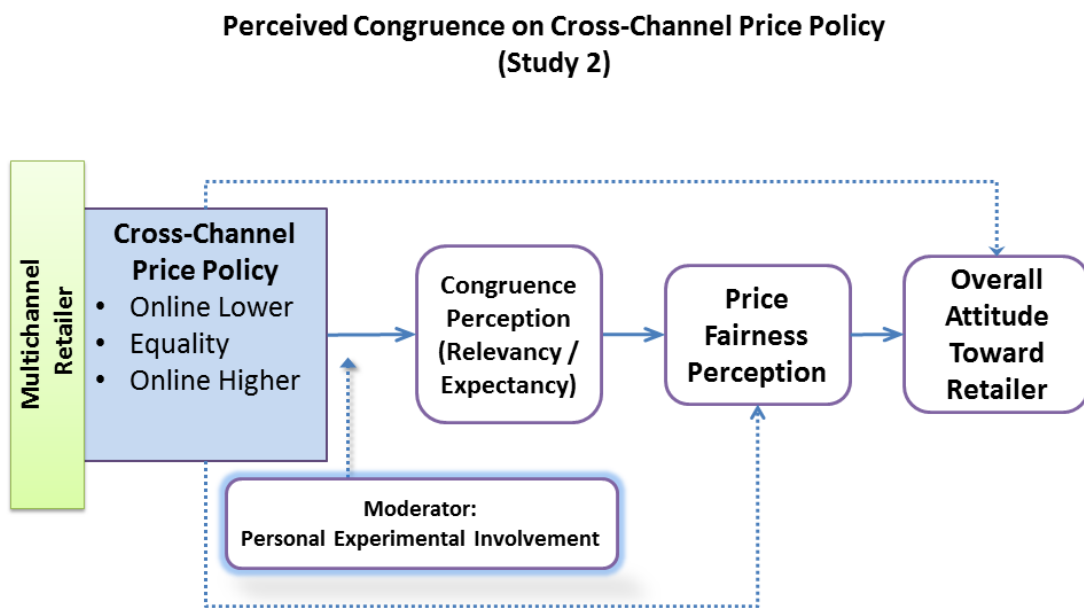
Perceived Congruence on Cross-Channel Price Policy
(Study 2)

Multichannel Retailer

Cross-Channel Price Policy
• Online Lower
• Equality
• Online Higher

Congruence Perception (Relevancy / Expectancy)

Price Fairness Perception

Overall Attitude Toward Retailer

Moderator:
Personal Experimental Involvement